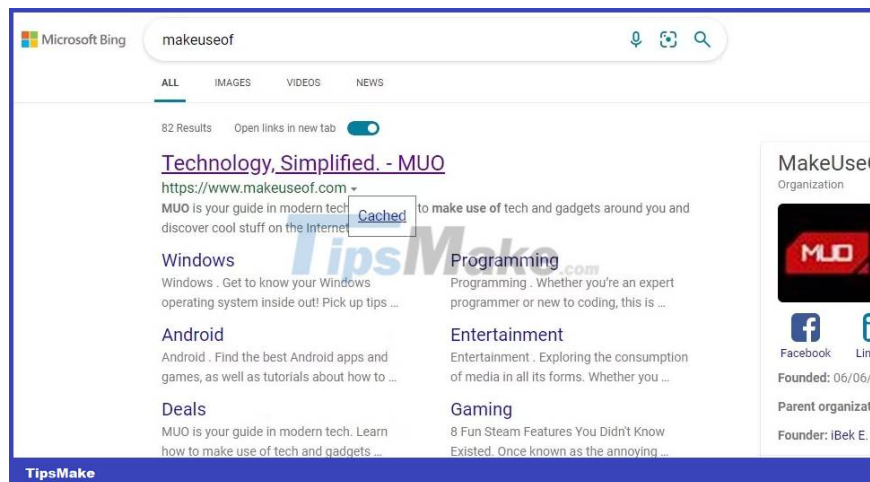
Microsoft Bing

makeuseof

ALL IMAGES VIDEOS NEWS

82 Results Open links in new tab

Technology, Simplified. - MUO

https://www.makeuseof.com

Cached

MUO is your guide in modern tech to make use of tech and gadgets around you and discover cool stuff on the Internet

TipsMake.com

Windows
Windows . Get to know your Windows operating system inside out! Pick up tips ...

Programming
Programming . Whether you're an expert programmer or new to coding, this is ...

Android
Android . Find the best Android apps and games, as well as tutorials about how to ...

Entertainment
Entertainment . Exploring the consumption of media in all its forms. Whether you ...

Deals
MUO is your guide in modern tech. Learn how to make use of tech and gadgets ...

Gaming
8 Fun Steam Features You Didn't Know Existed. Once known as the annoying ...

MakeUse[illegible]
Organization

MUO

Facebook
Lin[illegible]

Founded: 06/06/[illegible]

Parent organizat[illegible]

Founder: iBek E.

TipsMake